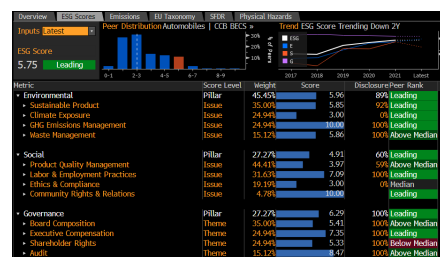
Overview | ESG Scores | Emissions | EU Taxonomy | SFDR | Physical Hazards

Inputs Latest

ESG Score
5.75 Leading

Peer Distribution Automobiles | CCB BECS
30%
20%
10%
0-1 2-3 4-5 6-7 8-9

Trend ESG Score Trending Down 2Y
ESG
E
S
G
2017 2018 2019 2020 2021 Latest

| Metric | Score Level | Weight | Score | Disclosure | Peer Rank |
|---|---|---|---|---|---|
| Environmental | Pillar | 45.45% | 5.96 | 89% | Leading |
| Sustainable Product | Issue | 35.00% | 5.85 | 92% | Leading |
| Climate Exposure | Issue | 24.94% | 3.00 | 0% | Leading |
| GHG Emissions Management | Issue | 24.94% | 10.00 | 100% | Leading |
| Waste Management | Issue | 15.12% | 5.86 | 100% | Above Median |
| Social | Pillar | 27.27% | 4.91 | 60% | Leading |
| Product Quality Management | Issue | 44.41% | 3.97 | 59% | Above Median |
| Labor & Employment Practices | Issue | 31.63% | 7.09 | 100% | Leading |
| Ethics & Compliance | Issue | 19.19% | 3.00 | 0% | Median |
| Community Rights & Relations | Issue | 4.78% | 10.00 | | Leading |
| Governance | Pillar | 27.27% | 6.29 | 100% | Leading |
| Board Composition | Theme | 35.00% | 5.41 | 100% | Leading |
| Executive Compensation | Theme | 24.94% | 7.35 | 100% | Leading |
| Shareholder Rights | Theme | 24.94% | 5.33 | 100% | Below Median |
| Audit | Theme | 15.12% | 8.47 | 100% | Above Median |